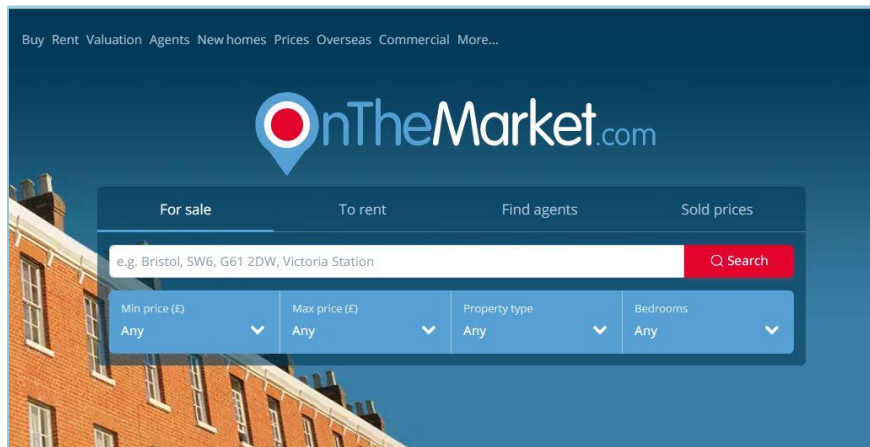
Buy Rent Valuation Agents New homes Prices Overseas Commercial More...

OnTheMarket.com

For sale
To rent
Find agents
Sold prices

e.g. Bristol, SW6, G61 2DW, Victoria Station
Search

Min price (£)
Any
Max price (£)
Any
Property type
Any
Bedrooms
Any